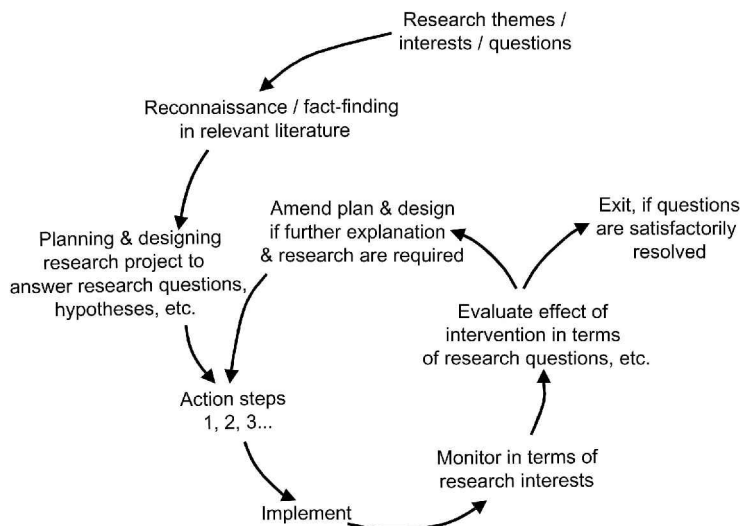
Research themes / interests / questions

Reconnaissance / fact-finding in relevant literature

Planning & designing research project to answer research questions, hypotheses, etc.

Amend plan & design if further explanation & research are required

Exit, if questions are satisfactorily resolved

Evaluate effect of intervention in terms of research questions, etc.

Action steps 1, 2, 3...

Monitor in terms of research interests

Implement